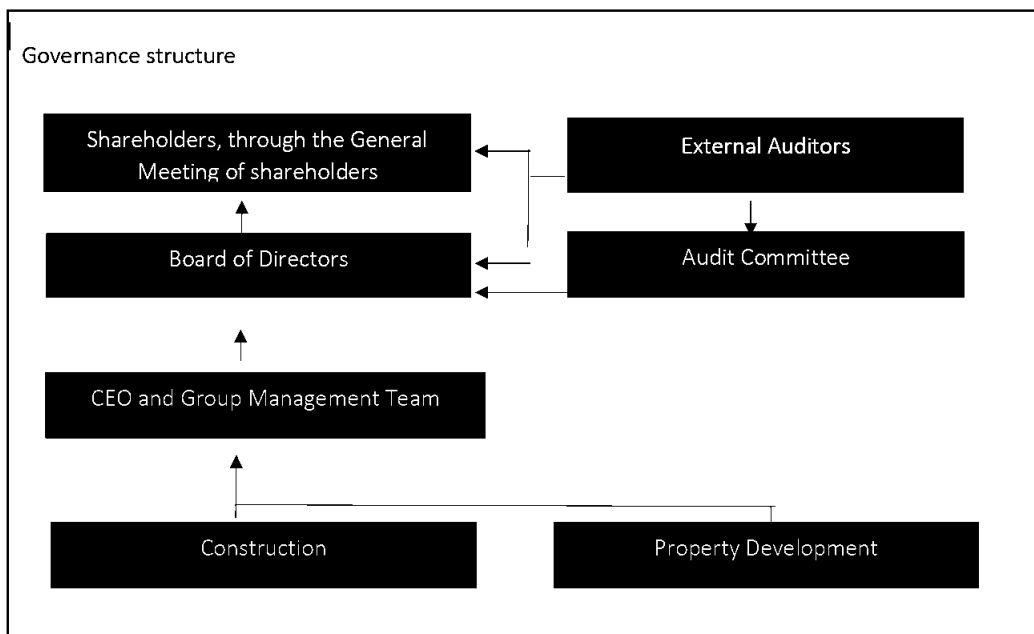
Governance structure

Shareholders, through the General Meeting of shareholders

External Auditors

Board of Directors

Audit Committee

CEO and Group Management Team

Construction

Property Development